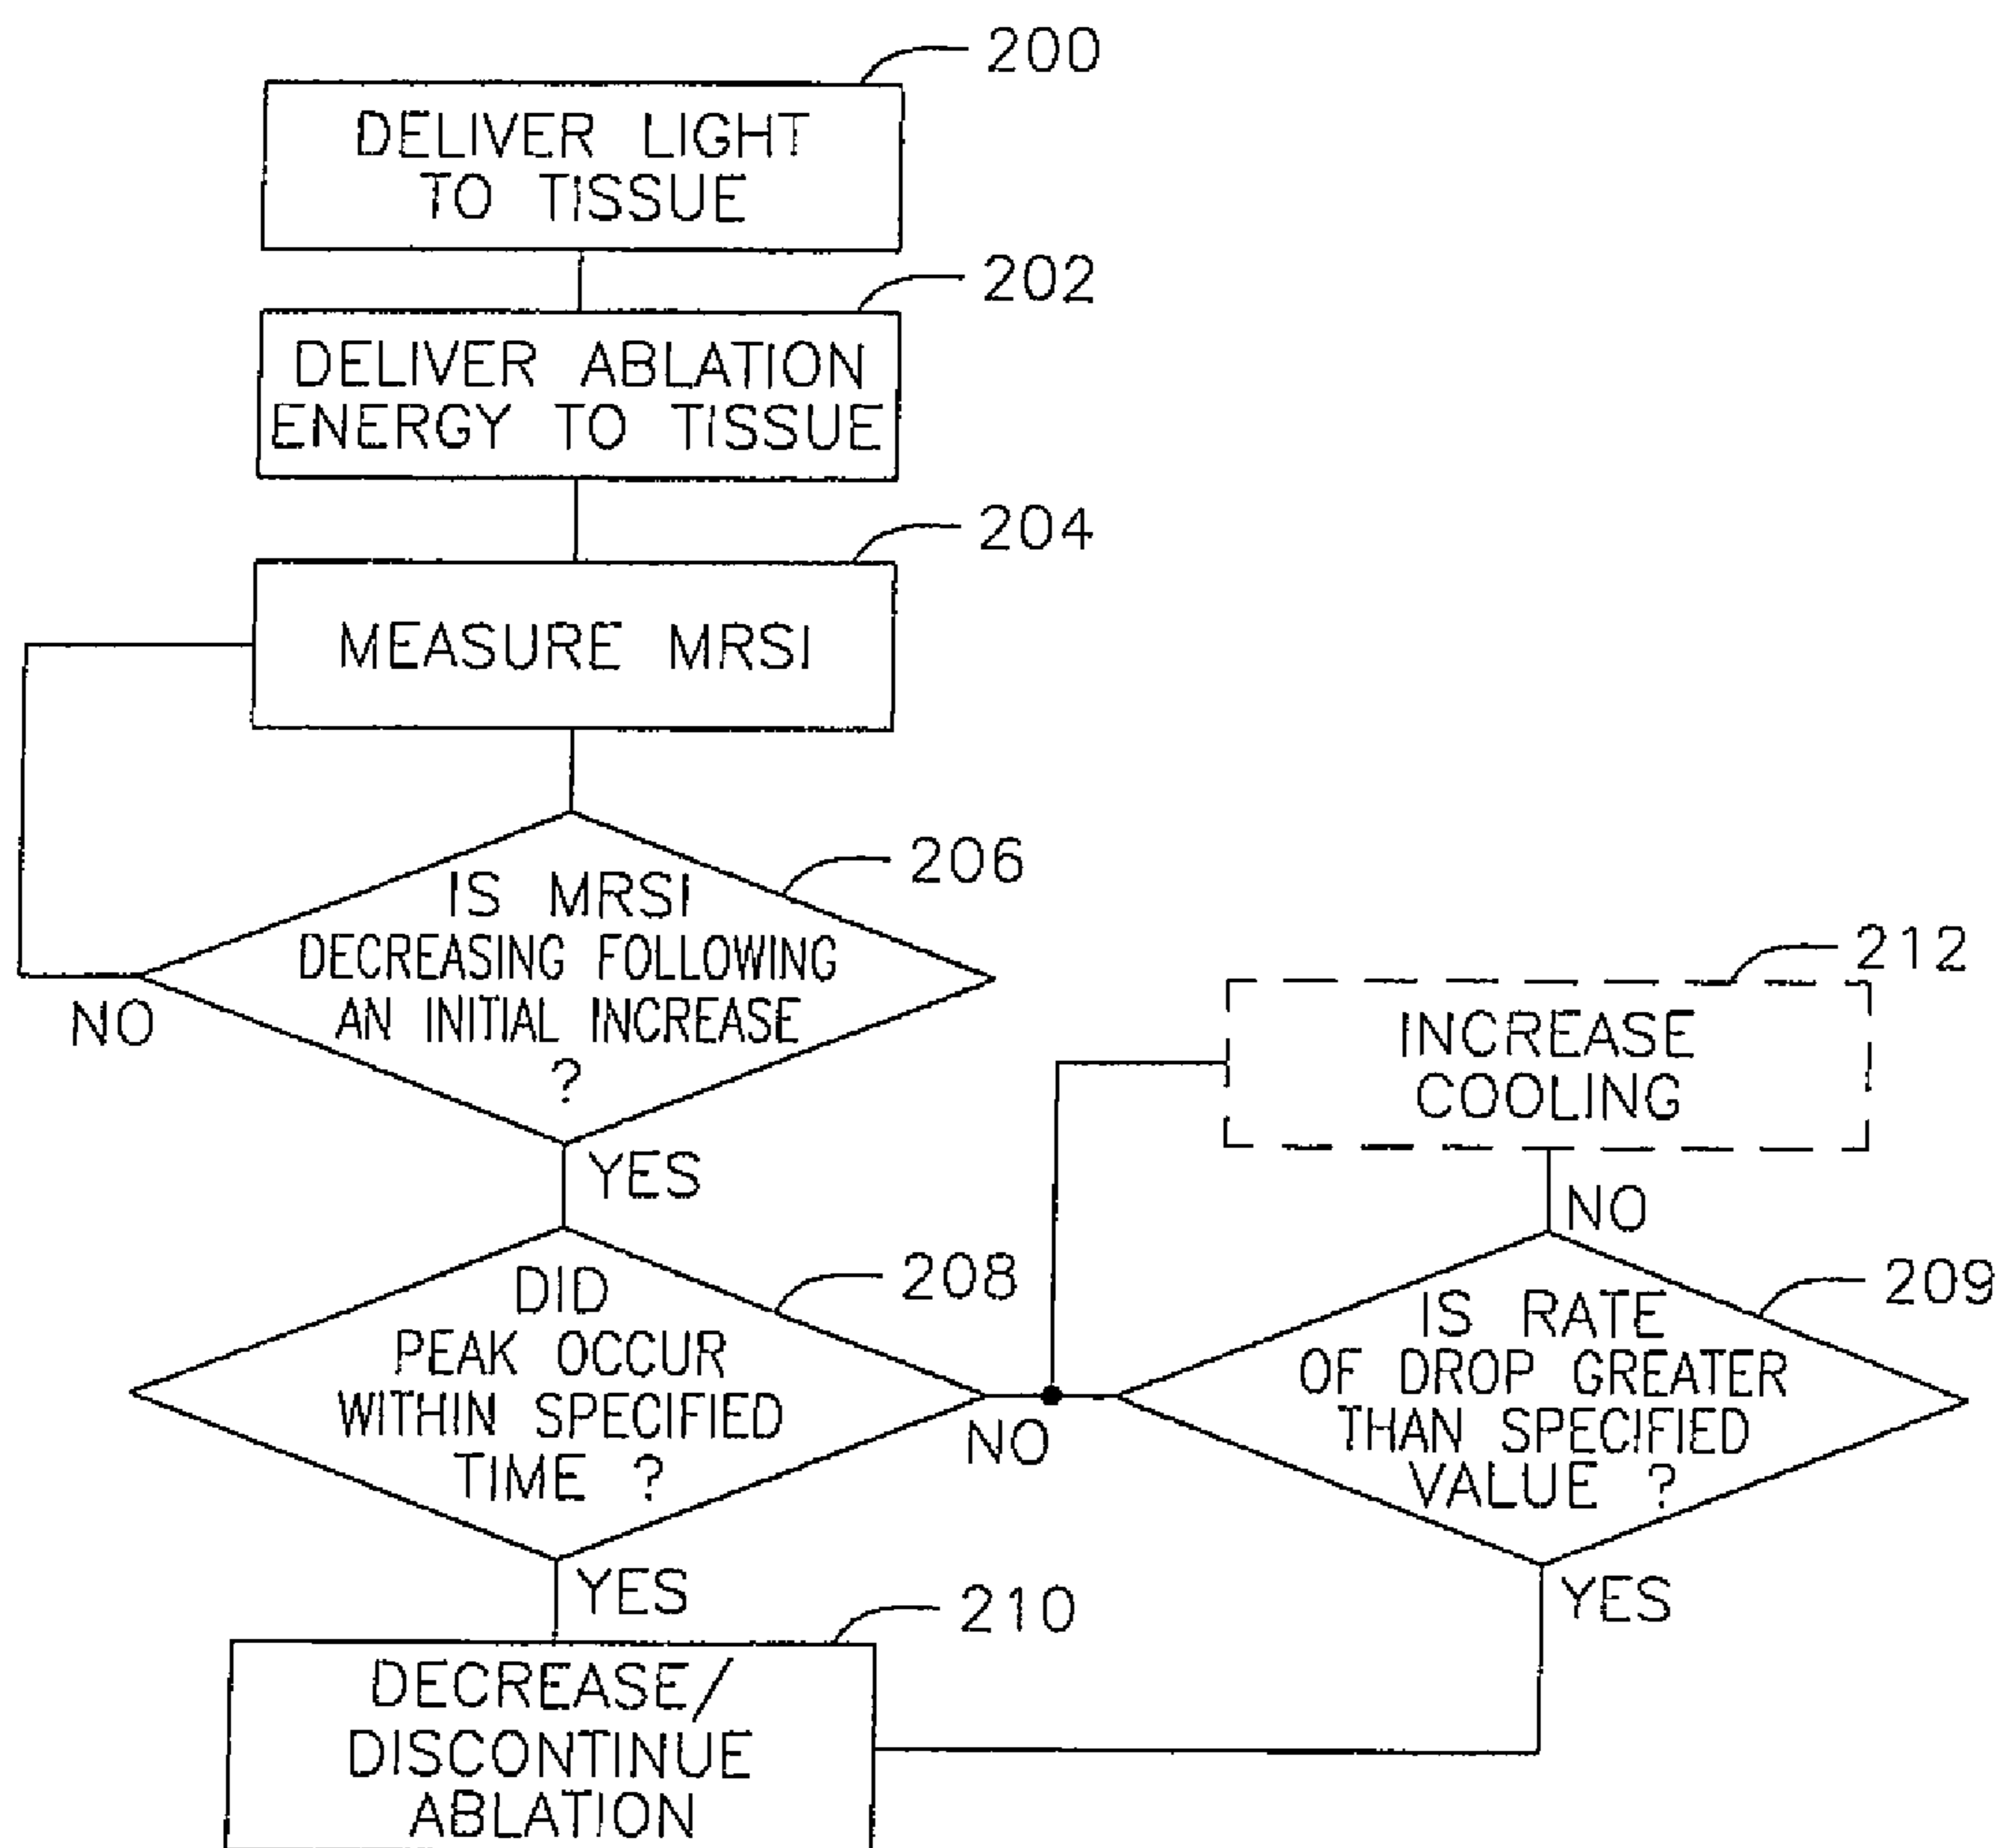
200
DELIVER LIGHT TO TISSUE

202
DELIVER ABLATION ENERGY TO TISSUE

204
MEASURE MRSI

206
IS MRSI DECREASING FOLLOWING AN INITIAL INCREASE ?

NO

YES

212
INCREASE COOLING

NO

208
DID PEAK OCCUR WITHIN SPECIFIED TIME ?

NO

209
IS RATE OF DROP GREATER THAN SPECIFIED VALUE ?

YES

YES

210
DECREASE/ DISCONTINUE ABLATION